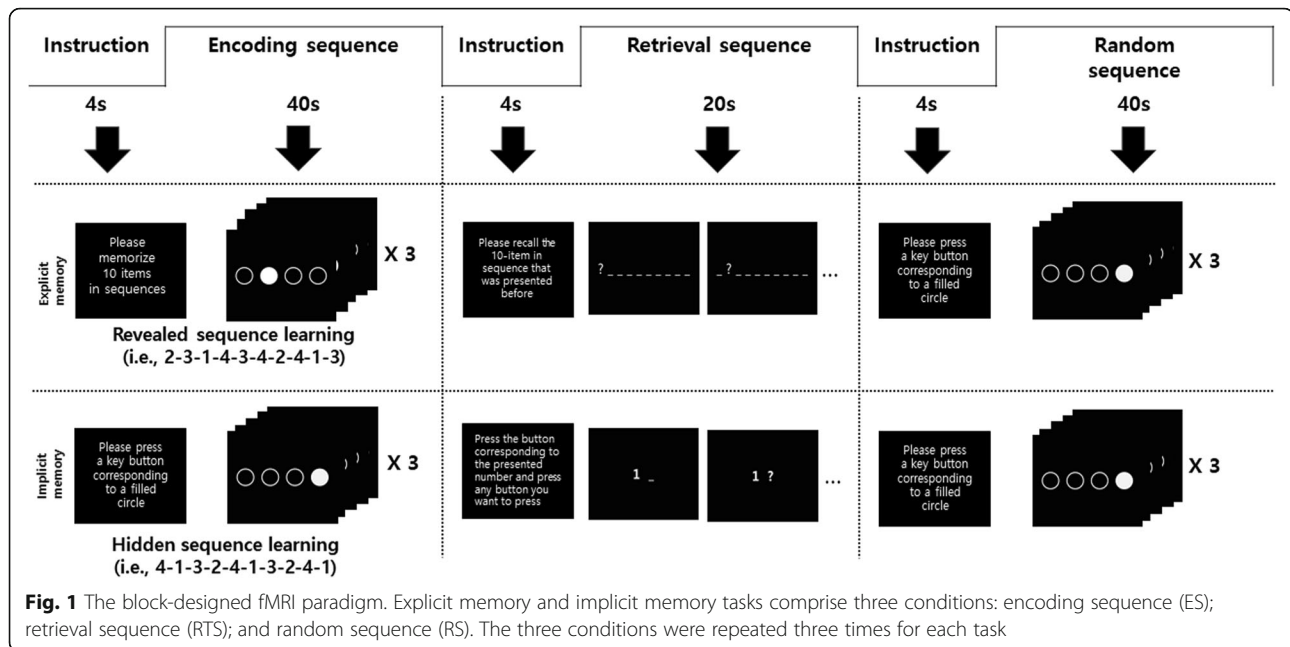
Instruction

Encoding sequence

Instruction

Retrieval sequence

Instruction

Random sequence

4s

40s

4s

20s

4s

40s

Explicit memory

Please memorize 10 items in sequences

X 3

Revealed sequence learning (i.e., 2-3-1-4-3-4-2-4-1-3)

Please recall the 10-item in sequence that was presented before

?_________

_?________

...

Please press a key button corresponding to a filled circle

X 3

Implicit memory

Please press a key button corresponding to a filled circle

X 3

Hidden sequence learning (i.e., 4-1-3-2-4-1-3-2-4-1)

Press the button corresponding to the presented number and press any button you want to press

1 _

1 ?

...

Please press a key button corresponding to a filled circle

X 3

**Fig. 1** The block-designed fMRI paradigm. Explicit memory and implicit memory tasks comprise three conditions: encoding sequence (ES); retrieval sequence (RTS); and random sequence (RS). The three conditions were repeated three times for each task